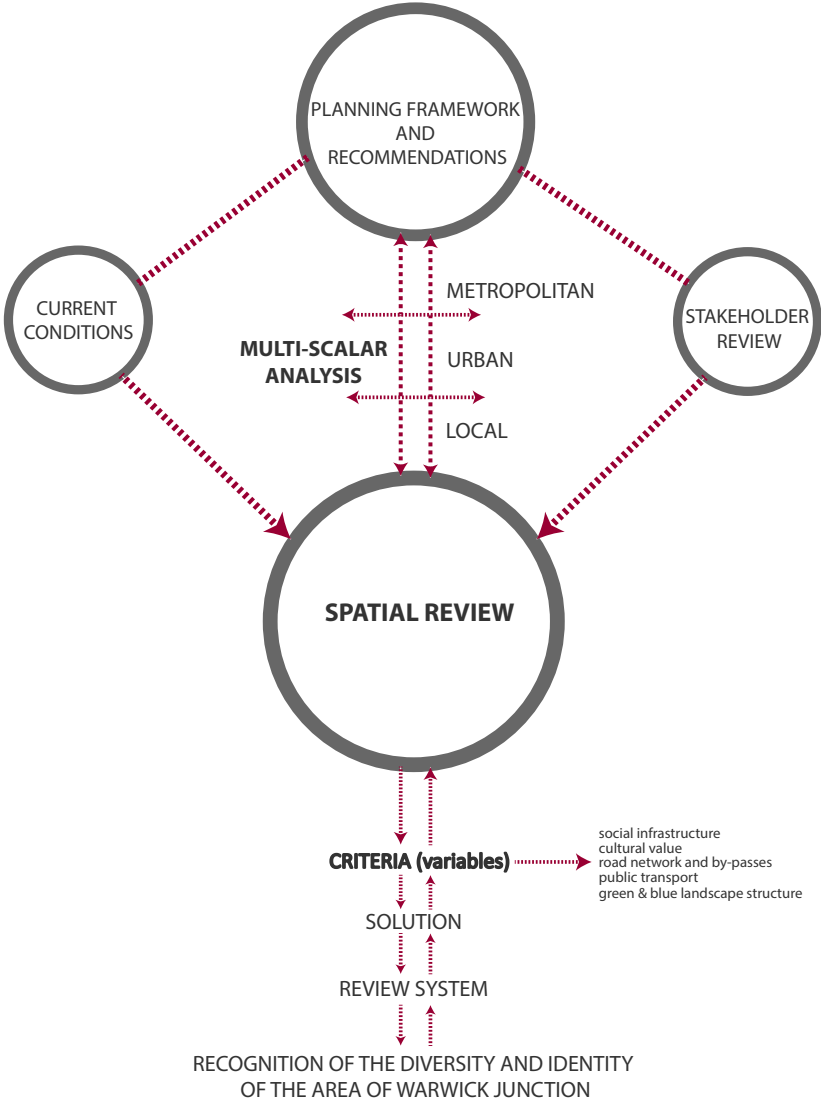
PLANNING FRAMEWORK AND RECOMMENDATIONS

CURRENT CONDITIONS

METROPOLITAN

MULTI-SCALAR ANALYSIS

URBAN

LOCAL

STAKEHOLDER REVIEW

SPATIAL REVIEW

CRITERIA (variables)

social infrastructure
cultural value
road network and by-passes
public transport
green & blue landscape structure

SOLUTION

REVIEW SYSTEM

RECOGNITION OF THE DIVERSITY AND IDENTITY OF THE AREA OF WARWICK JUNCTION